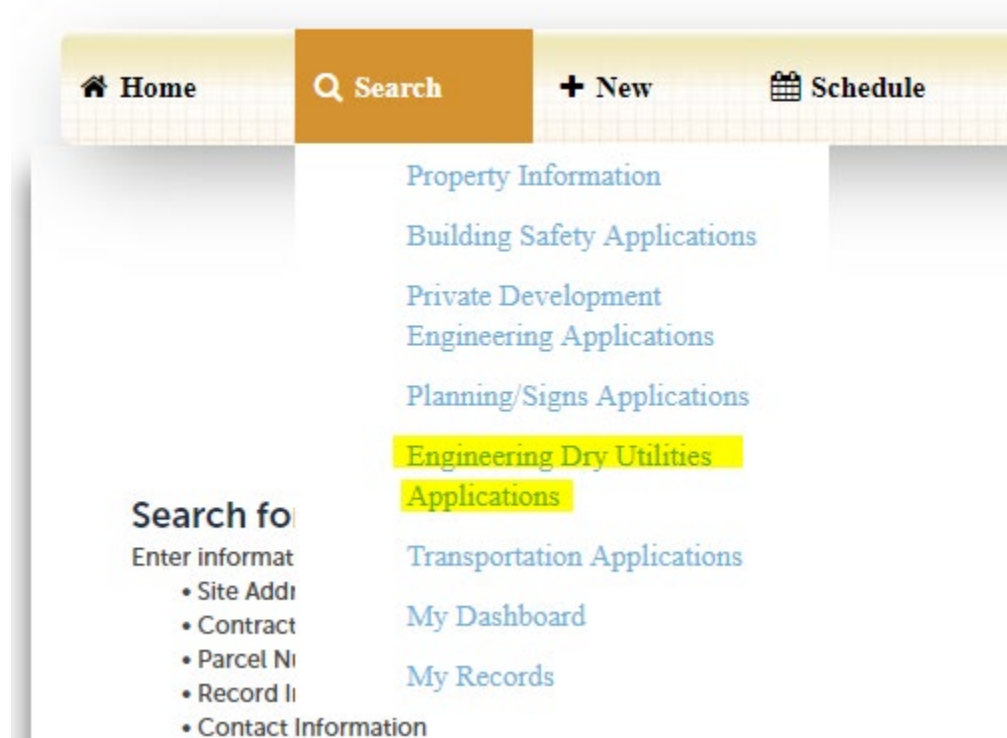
Home
Search
+ New
Schedule

Property Information
Building Safety Applications
Private Development Engineering Applications
Planning/Signs Applications
Engineering Dry Utilities Applications
Transportation Applications
My Dashboard
My Records

Search fo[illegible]
Enter informat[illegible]
• Site Addr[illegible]
• Contract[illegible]
• Parcel N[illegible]
• Record I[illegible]
• Contact Information